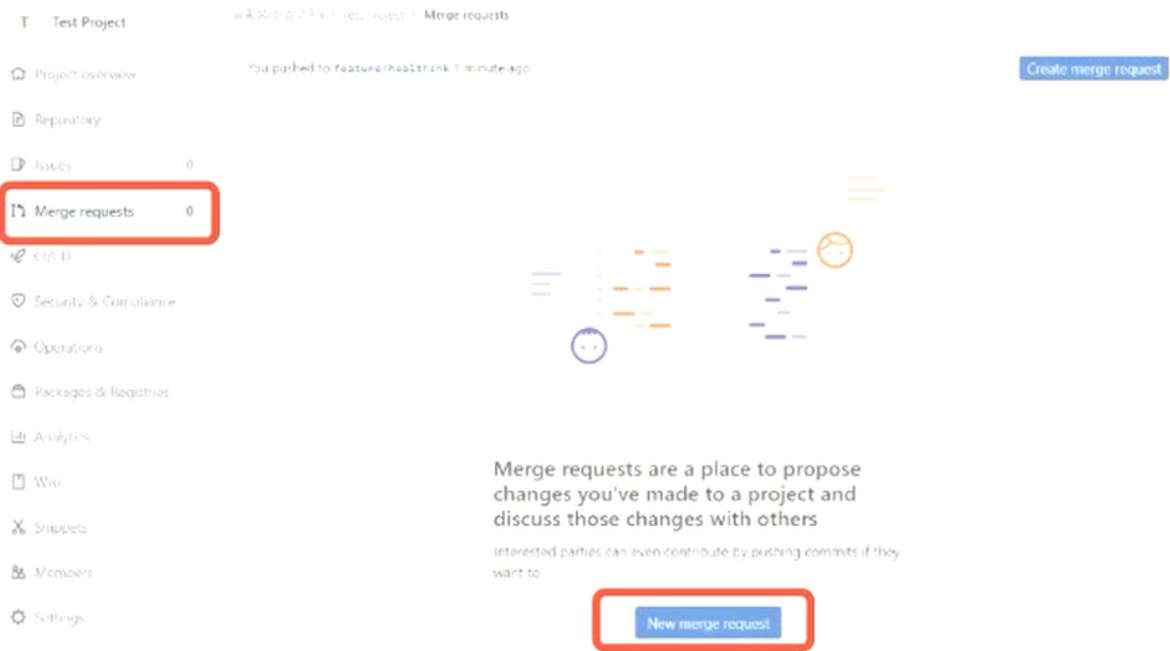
T Test Project

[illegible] > Test Project > Merge requests

Project overview

Repository

Issues 0

Merge requests 0

CI/CD

Security & Compliance

Operations

Packages & Registries

Analytics

Wiki

Snippets

Members

Settings

You pushed to feature/healthchk 1 minute ago

Create merge request

Merge requests are a place to propose changes you've made to a project and discuss those changes with others

Interested parties can even contribute by pushing commits if they want to

New merge request